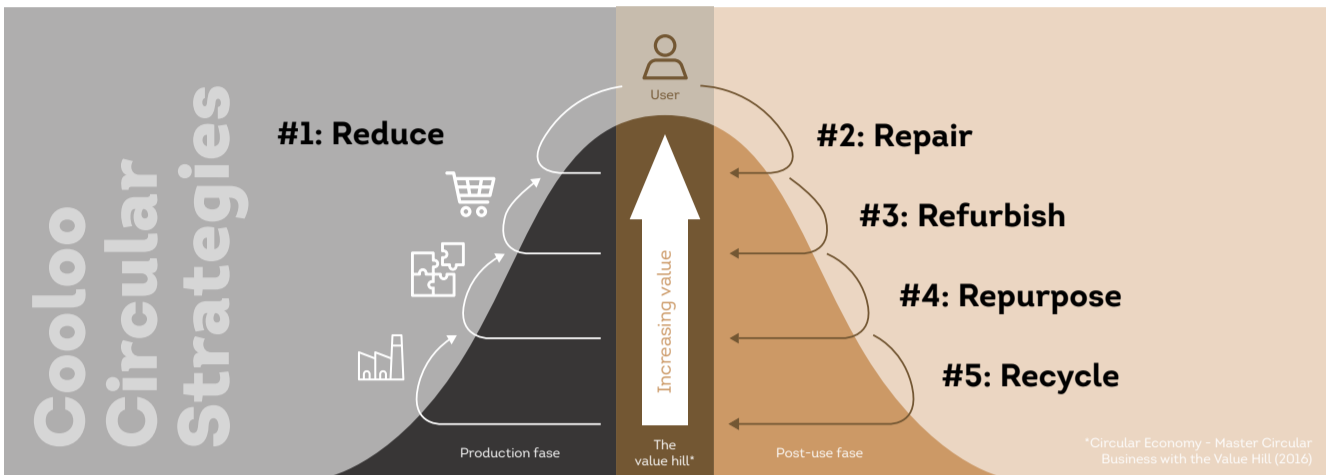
Cooloo Circular Strategies

#1: Reduce

User

#2: Repair

#3: Refurbish

#4: Repurpose

#5: Recycle

Increasing value

Production fase

The value hill*

Post-use fase

*Circular Economy - Master Circular Business with the Value Hill (2016)